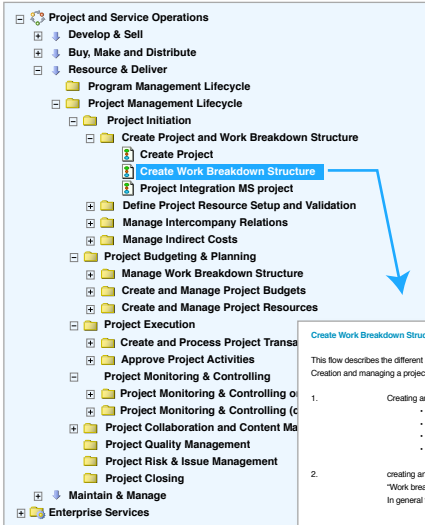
Project and Service Operations
Develop & Sell
Buy, Make and Distribute
Resource & Deliver
Program Management Lifecycle
Project Management Lifecycle
Project Initiation
Create Project and Work Breakdown Structure
Create Project
Create Work Breakdown Structure
Project Integration MS project
Define Project Resource Setup and Validation
Manage Intercompany Relations
Manage Indirect Costs
Project Budgeting & Planning
Manage Work Breakdown Structure
Create and Manage Project Budgets
Create and Manage Project Resources
Project Execution
Create and Process Project Transa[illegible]
Approve Project Activities
Project Monitoring & Controlling
Project Monitoring & Controlling o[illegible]
Project Monitoring & Controlling (c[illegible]
Project Collaboration and Content Ma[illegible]
Project Quality Management
Project Risk & Issue Management
Project Closing
Maintain & Manage
Enterprise Services

Create Work Breakdown Struc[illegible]

This flow describes the different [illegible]
Creation and managing a projec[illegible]

1. Creating a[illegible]

2. creating a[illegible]
"Work brea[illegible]
In general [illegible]